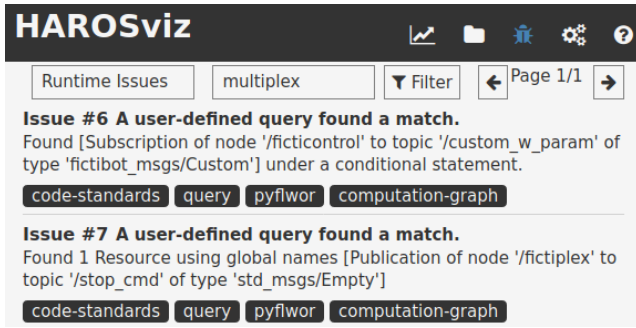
HAROSviz

Runtime Issues | multiplex | Filter | Page 1/1

Issue #6 A user-defined query found a match.
Found [Subscription of node '/ficticontrol' to topic '/custom_w_param' of type 'fictibot_msgs/Custom'] under a conditional statement.

code-standards query pyflwor computation-graph

Issue #7 A user-defined query found a match.
Found 1 Resource using global names [Publication of node '/fictiplex' to topic '/stop_cmd' of type 'std_msgs/Empty']

code-standards query pyflwor computation-graph